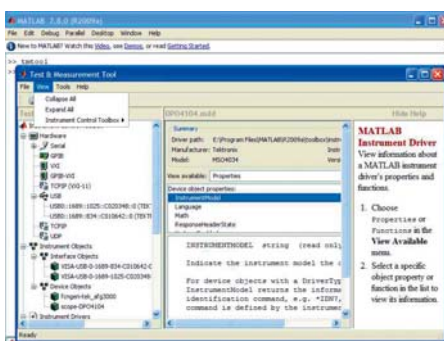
MATLAB 7.8.0 (R2009a)
File Edit Debug Parallel Desktop Window Help
New to MATLAB? Watch this Video, see Demos, or read Getting Started.
>> tmtool
Test & Measurement Tool
File View Tools Help
Collapse All
Expand All
Instrument Control Toolbox ▸
Test
DPO4104.mdd
Hide Help
Hardware
Serial
GPIB
VXI
GPIB-VXI
TCPIP (VXI-11)
USB
USB0::1689::1025::C020348::0 (TEK
USB0::1689::834::C010642::0 (TEKTR
TCPIP
UDP
Instrument Objects
Interface Objects
VISA-USB-0-1689-834-C010642-0
VISA-USB-0-1689-1025-C020348
Device Objects
fungen-tek_afg3000
scope-DPO4104
Instrument Drivers
Summary
Driver path: E:\Program Files\MATLAB\R2009a\toolbox\instr
Manufacturer: Tektronix
Model: MSO4034
View available: Properties
Device object properties:
InstrumentModel
Language
Math
ResponseHeaderState
INSTRUMENTMODEL string (read onl
Indicate the instrument model the
For device objects with a DriverTyp
InstrumentModel returns the inform
identification command, e.g. *IDN?,
command is defined by the instrumen
MATLAB Instrument Driver
View information about a MATLAB instrument driver's properties and functions.
1. Choose Properties or Functions in the View Available menu.
2. Select a specific object property or function in the list to view its information.
Ready